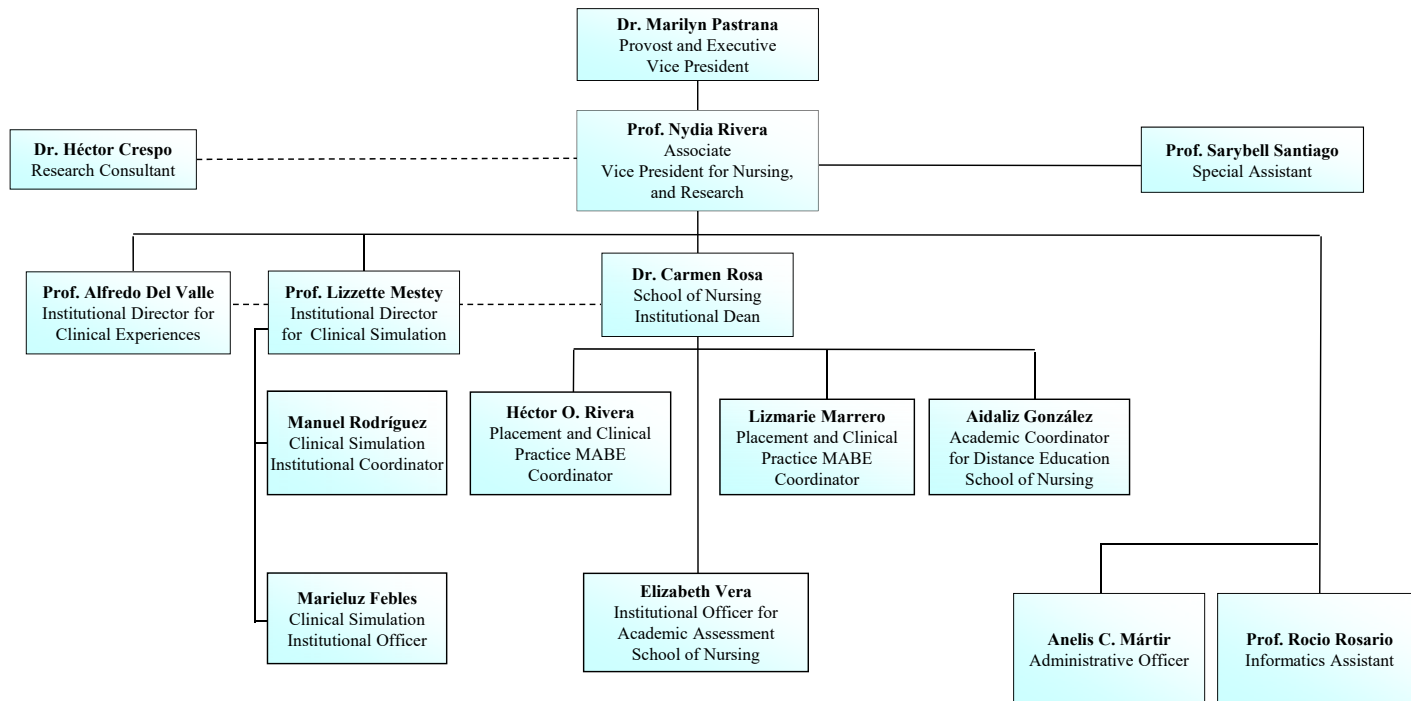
**Dr. Marilyn Pastrana**
Provost and Executive Vice President

**Prof. Nydia Rivera**
Associate Vice President for Nursing, and Research

**Dr. Héctor Crespo**
Research Consultant

**Prof. Sarybell Santiago**
Special Assistant

**Prof. Alfredo Del Valle**
Institutional Director for Clinical Experiences

**Prof. Lizzette Mestey**
Institutional Director for Clinical Simulation

**Dr. Carmen Rosa**
School of Nursing Institutional Dean

**Manuel Rodríguez**
Clinical Simulation Institutional Coordinator

**Héctor O. Rivera**
Placement and Clinical Practice MABE Coordinator

**Lizmarie Marrero**
Placement and Clinical Practice MABE Coordinator

**Aidaliz González**
Academic Coordinator for Distance Education School of Nursing

**Marieluz Febles**
Clinical Simulation Institutional Officer

**Elizabeth Vera**
Institutional Officer for Academic Assessment School of Nursing

**Anelis C. Mártir**
Administrative Officer

**Prof. Rocio Rosario**
Informatics Assistant